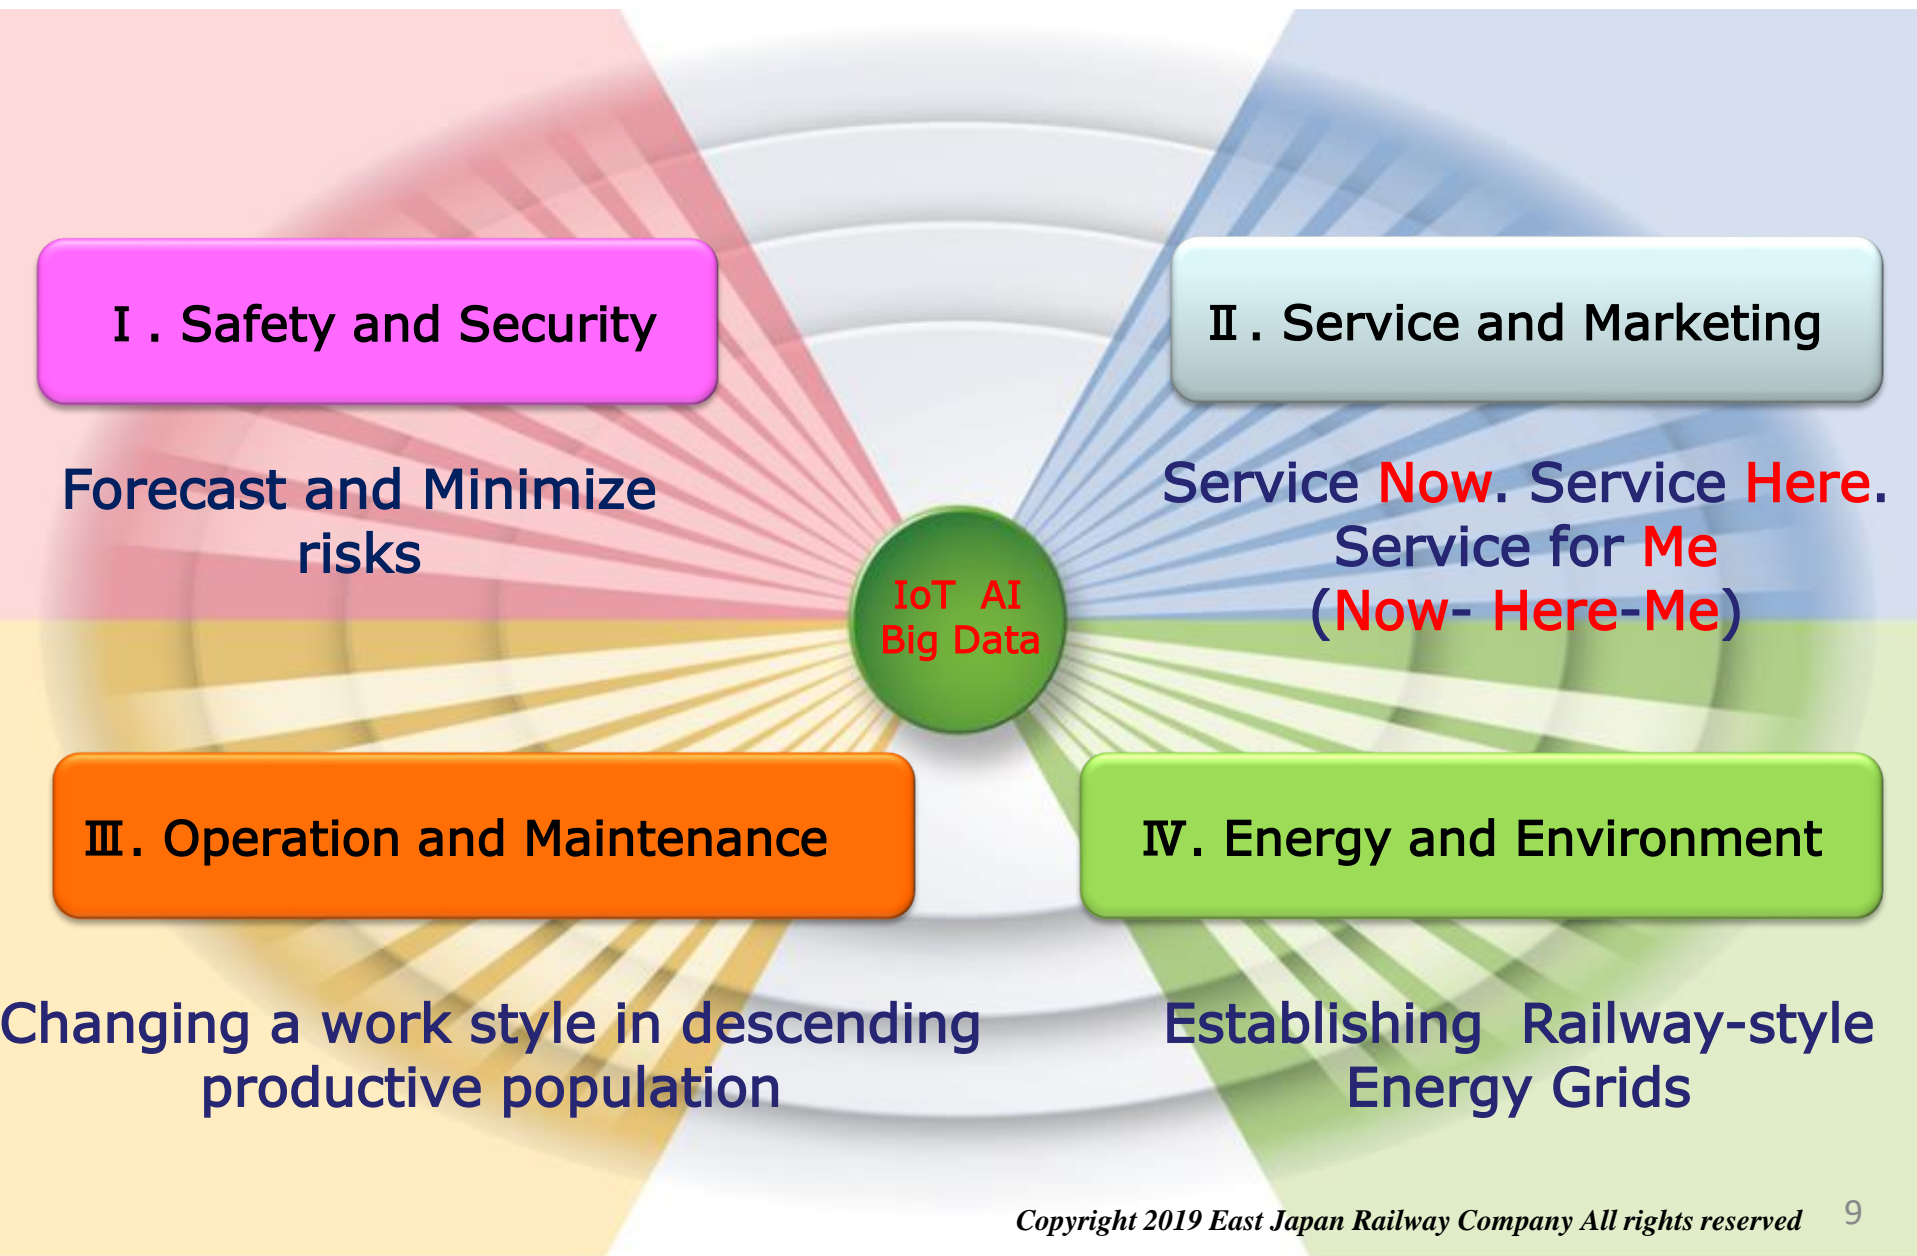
Ⅰ. Safety and Security

Forecast and Minimize risks

Ⅱ. Service and Marketing

Service Now. Service Here. Service for Me (Now- Here-Me)

IoT AI
Big Data

Ⅲ. Operation and Maintenance

Changing a work style in descending productive population

Ⅳ. Energy and Environment

Establishing Railway-style Energy Grids

Copyright 2019 East Japan Railway Company All rights reserved

9